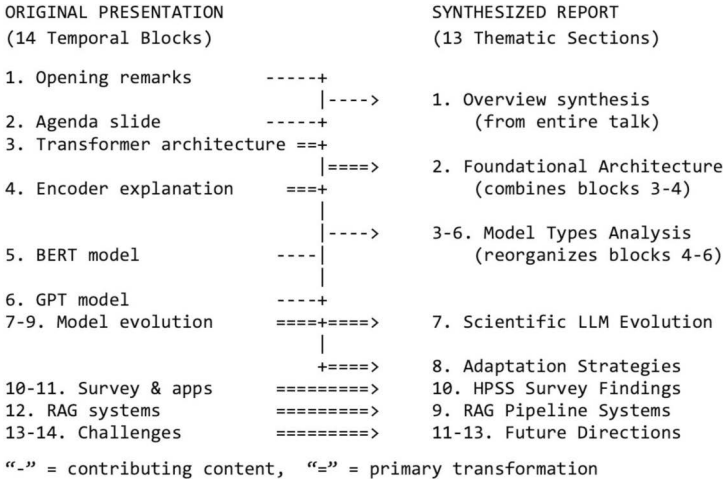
ORIGINAL PRESENTATION
(14 Temporal Blocks)

SYNTHESIZED REPORT
(13 Thematic Sections)

| Original | Connector | Synthesized |
|---|---|---|
| 1. Opening remarks | -----+ | |
| | \|----> | 1. Overview synthesis (from entire talk) |
| 2. Agenda slide | -----+ | |
| 3. Transformer architecture | ==+ | |
| | \|====> | 2. Foundational Architecture (combines blocks 3-4) |
| 4. Encoder explanation | ===+ | |
| | \|----> | 3-6. Model Types Analysis (reorganizes blocks 4-6) |
| 5. BERT model | ----\| | |
| 6. GPT model | ----+ | |
| 7-9. Model evolution | ====+====> | 7. Scientific LLM Evolution |
| | +====> | 8. Adaptation Strategies |
| 10-11. Survey & apps | =========> | 10. HPSS Survey Findings |
| 12. RAG systems | =========> | 9. RAG Pipeline Systems |
| 13-14. Challenges | =========> | 11-13. Future Directions |

“-” = contributing content, “=” = primary transformation